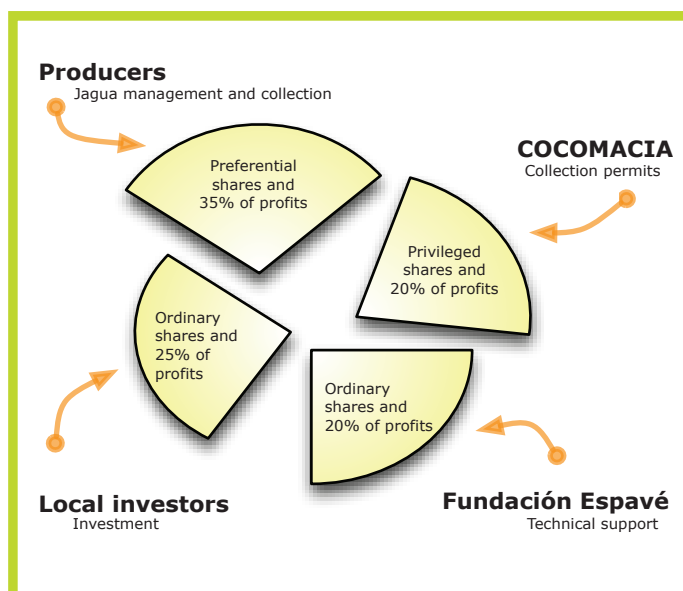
Producers
Jagua management and collection

Preferential shares and 35% of profits

COCOMACIA
Collection permits

Privileged shares and 20% of profits

Ordinary shares and 25% of profits

Ordinary shares and 20% of profits

Local investors
Investment

Fundación Espavé
Technical support